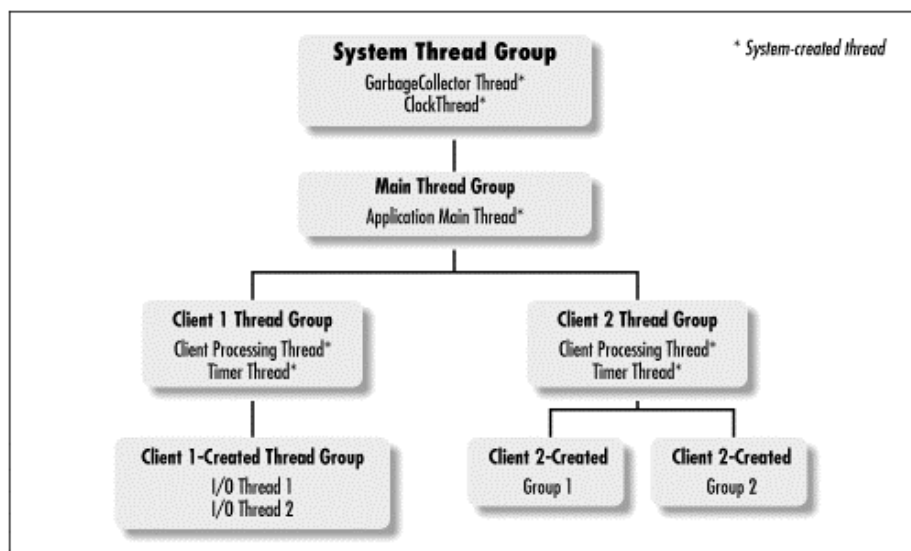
* System-created thread

System Thread Group
GarbageCollector Thread*
ClockThread*

Main Thread Group
Application Main Thread*

Client 1 Thread Group
Client Processing Thread*
Timer Thread*

Client 2 Thread Group
Client Processing Thread*
Timer Thread*

Client 1-Created Thread Group
I/O Thread 1
I/O Thread 2

Client 2-Created
Group 1

Client 2-Created
Group 2